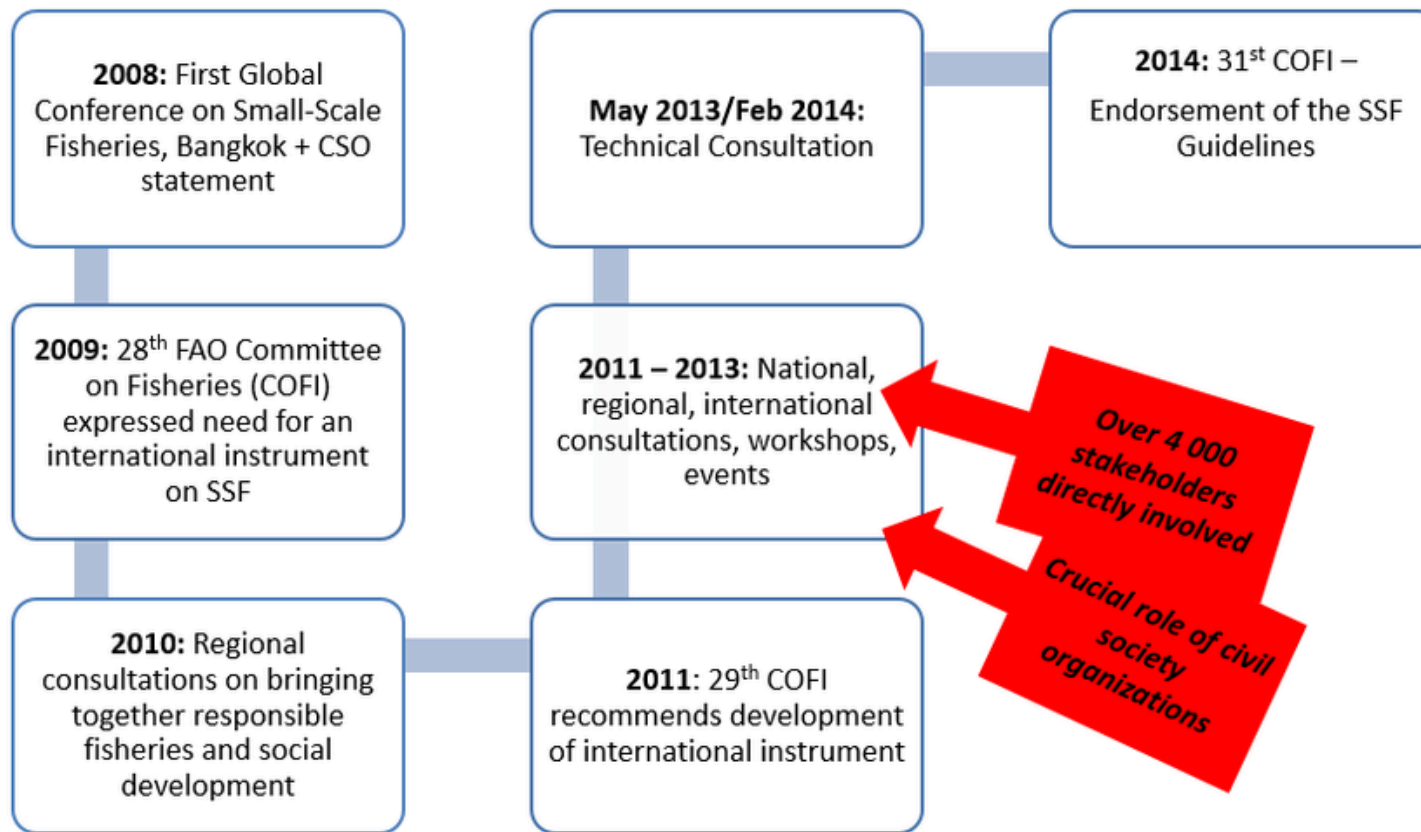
**2008:** First Global Conference on Small-Scale Fisheries, Bangkok + CSO statement

**2009:** 28$^{th}$ FAO Committee on Fisheries (COFI) expressed need for an international instrument on SSF

**2010:** Regional consultations on bringing together responsible fisheries and social development

**2011**: 29$^{th}$ COFI recommends development of international instrument

**2011 – 2013:** National, regional, international consultations, workshops, events

**May 2013/Feb 2014:** Technical Consultation

**2014:** 31$^{st}$ COFI – Endorsement of the SSF Guidelines

Over 4 000 stakeholders directly involved

Crucial role of civil society organizations